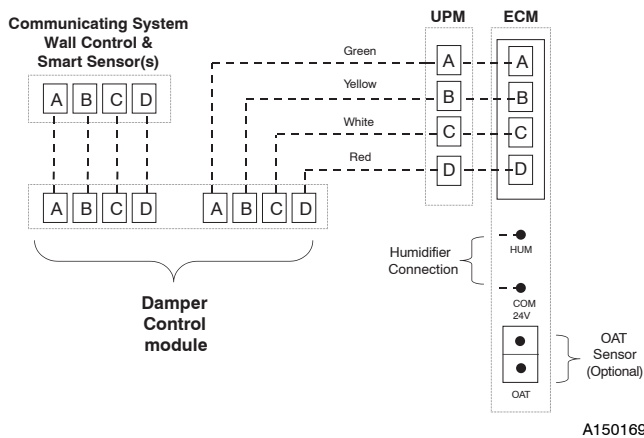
Communicating System Wall Control & Smart Sensor(s)

A B C D

A B C D

A B C D

Damper Control module

Green

Yellow

White

Red

UPM

A
B
C
D

ECM

A
B
C
D

Humidifier Connection

HUM

COM 24V

OAT Sensor (Optional)

OAT

A150169